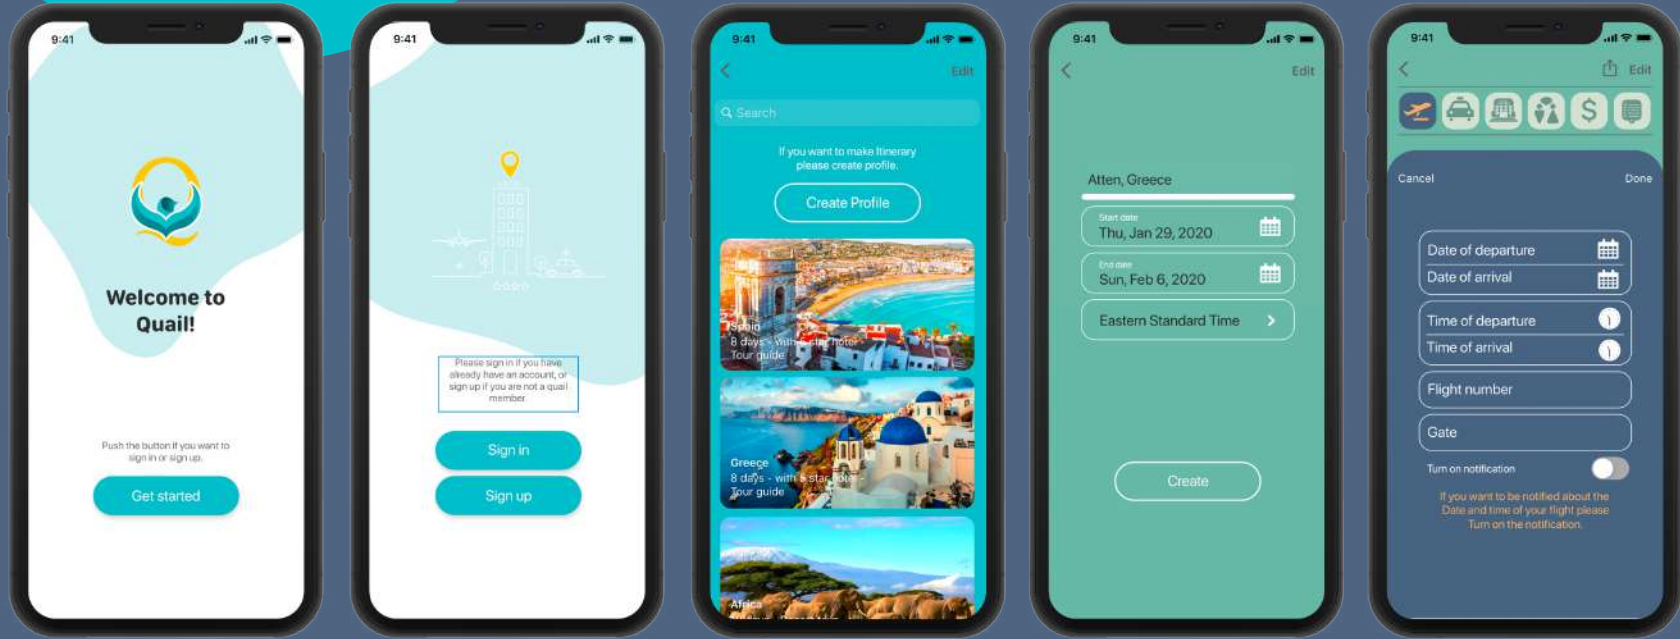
9:41

Welcome to Quail!

Push the button if you want to sign in or sign up.

Get started

9:41

Please sign in if you have already have an account, or sign up if you are not a quail member

Sign in

Sign up

9:41

Edit

Search

If you want to make Itinerary please create profile.

Create Profile

Spain
8 days - with 5 star hotel
Tour guide

Greece
8 days - with 5 star hotel
Tour guide

Africa

9:41

Edit

Atten, Greece

Start date
Thu, Jan 29, 2020

End date
Sun, Feb 6, 2020

Eastern Standard Time

Create

9:41

Edit

Cancel

Done

Date of departure

Date of arrival

Time of departure

Time of arrival

Flight number

Gate

Turn on notification

If you want to be notified about the Date and time of your flight please Turn on the notification.